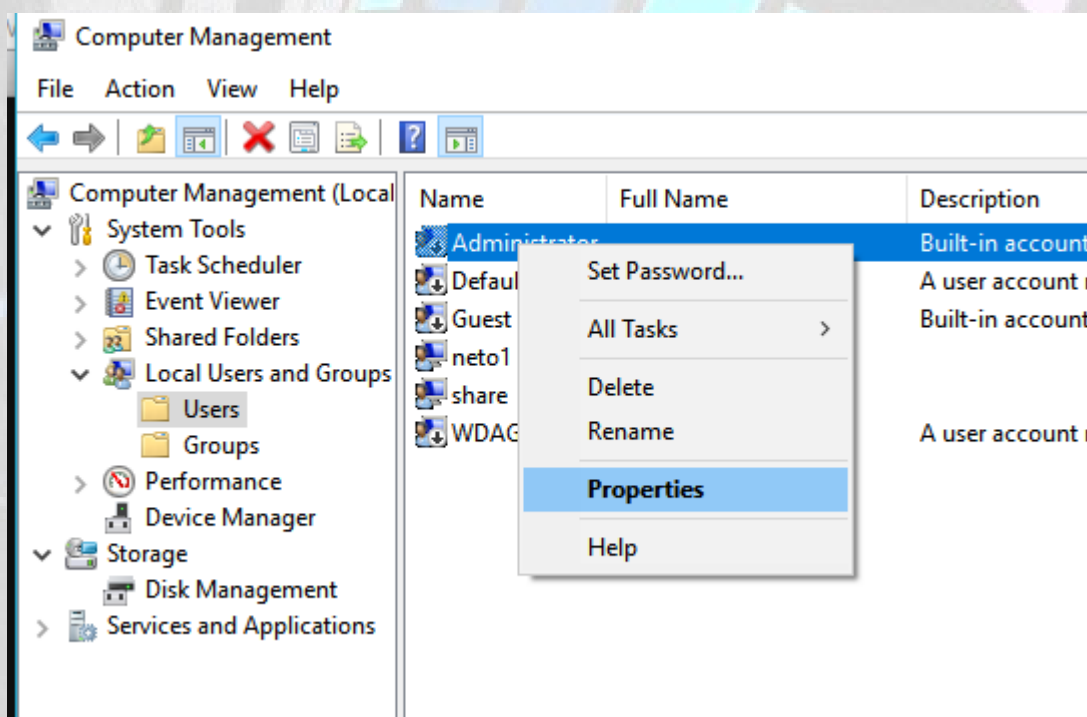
Computer Management

File Action View Help

Computer Management (Local
System Tools
Task Scheduler
Event Viewer
Shared Folders
Local Users and Groups
Users
Groups
Performance
Device Manager
Storage
Disk Management
Services and Applications

| Name | Full Name | Description |
|---|---|---|
| Administrator | | Built-in account |
| Defaul | | A user account |
| Guest | | Built-in account |
| neto1 | | |
| share | | |
| WDAG | | A user account |

Set Password...
All Tasks
Delete
Rename
Properties
Help